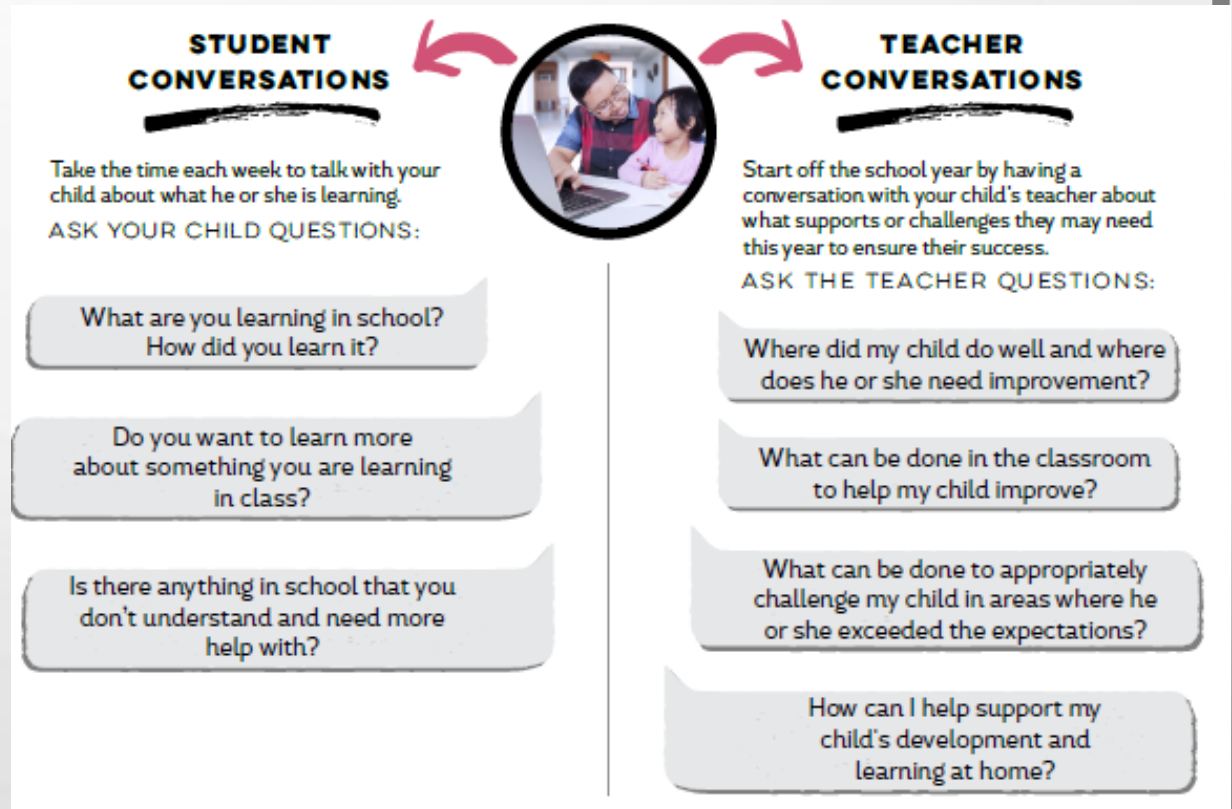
STUDENT CONVERSATIONS

Take the time each week to talk with your child about what he or she is learning.

ASK YOUR CHILD QUESTIONS:

What are you learning in school? How did you learn it?

Do you want to learn more about something you are learning in class?

Is there anything in school that you don't understand and need more help with?

TEACHER CONVERSATIONS

Start off the school year by having a conversation with your child's teacher about what supports or challenges they may need this year to ensure their success.

ASK THE TEACHER QUESTIONS:

Where did my child do well and where does he or she need improvement?

What can be done in the classroom to help my child improve?

What can be done to appropriately challenge my child in areas where he or she exceeded the expectations?

How can I help support my child's development and learning at home?